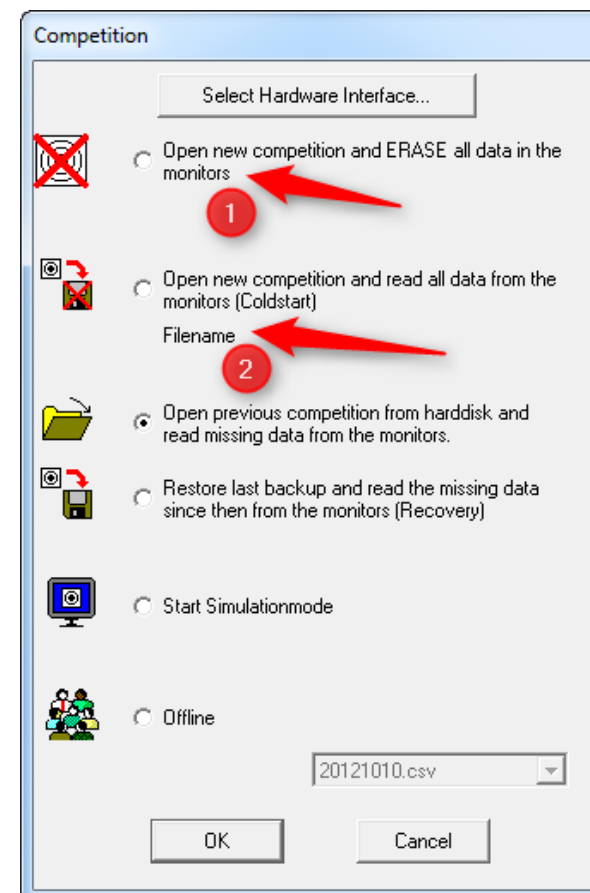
Competition

Select Hardware Interface...

Open new competition and ERASE all data in the monitors

1

Open new competition and read all data from the monitors (Coldstart)

Filename

2

Open previous competition from harddisk and read missing data from the monitors.

Restore last backup and read the missing data since then from the monitors (Recovery)

Start Simulationmode

Offline

20121010.csv

OK

Cancel